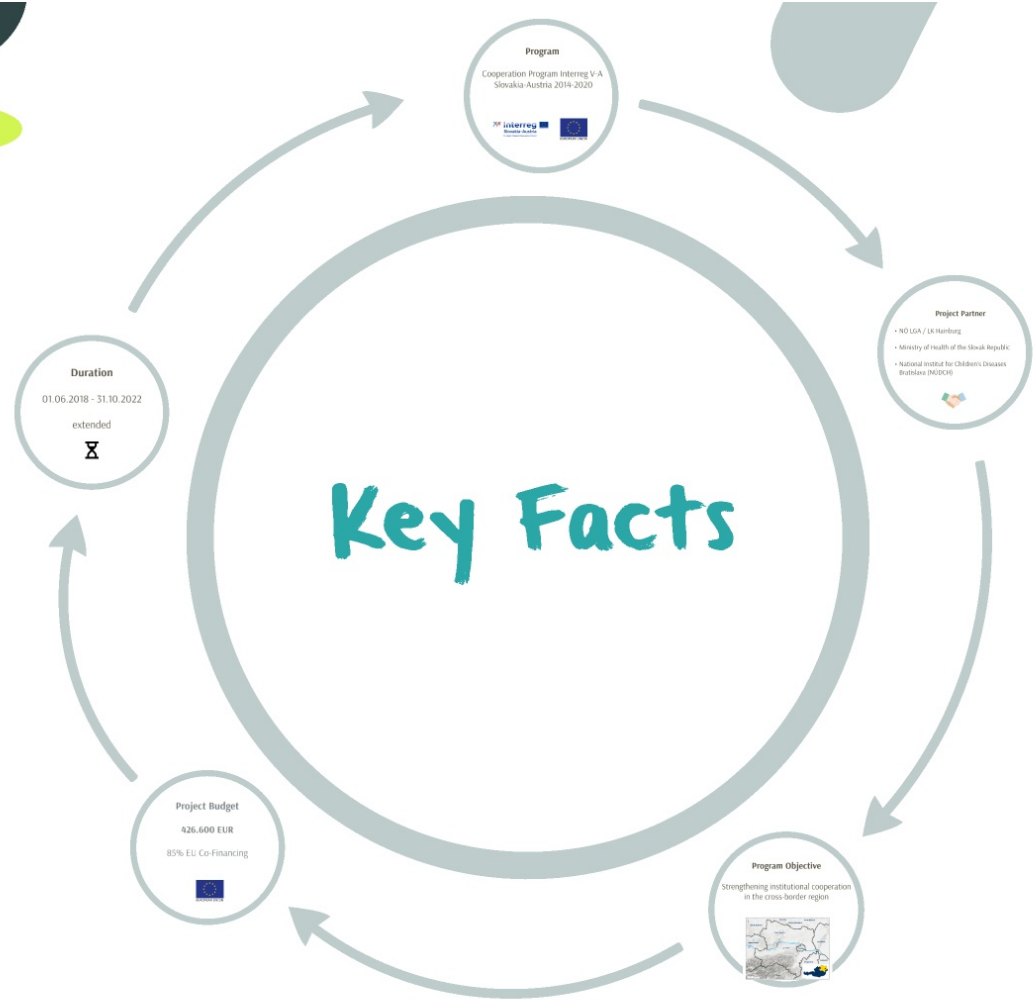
Program

Cooperation Program Interreg V-A Slovakia-Austria 2014-2020

interreg
Slovakia-Austria

Project Partner

• NÖ LGA / LK Hainburg

• Ministry of Health of the Slovak Republic

• National Institut for Children's Diseases Bratislava (NÚDCH)

Program Objective

Strengthening institutional cooperation in the cross-border region

Project Budget

426.600 EUR

85% EU Co-Financing

Duration

01.06.2018 - 31.10.2022

extended

Key Facts